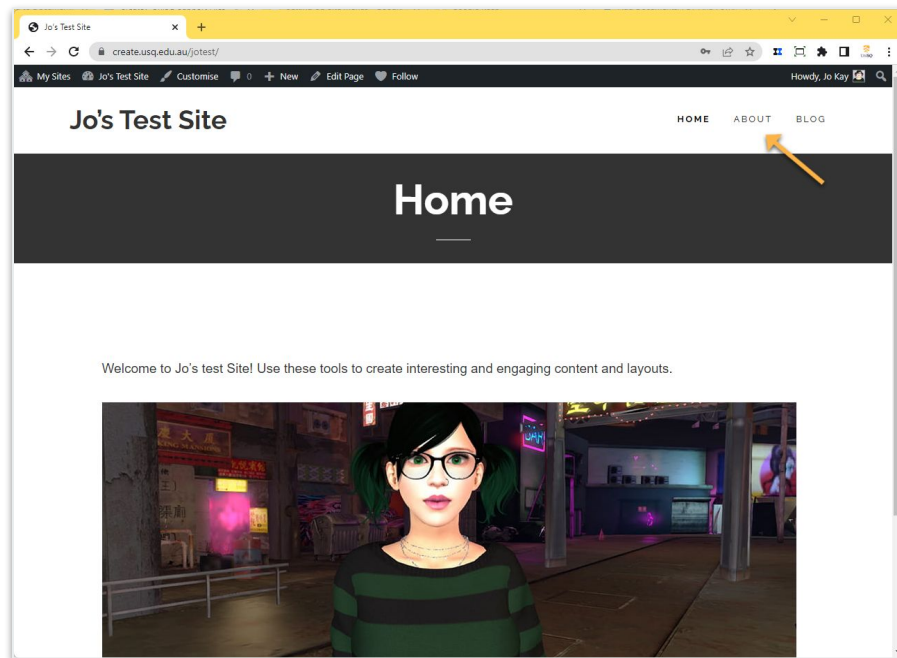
Jo's Test Site
create.usq.edu.au/jotest/

My Sites Jo's Test Site Customise 0 New Edit Page Follow Howdy, Jo Kay

Jo's Test Site

HOME ABOUT BLOG

Home

Welcome to Jo's test Site! Use these tools to create interesting and engaging content and layouts.